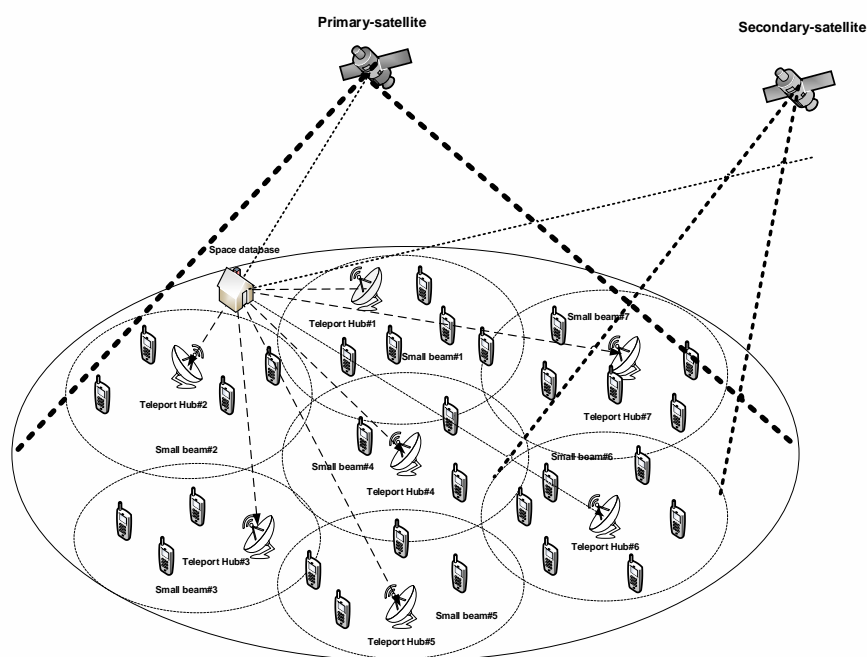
Primary-satellite

Secondary-satellite

Space database

Teleport Hub#1

Small beam#1

Small beam#7

Teleport Hub#2

Teleport Hub#7

Small beam#2

Small beam#4

Teleport Hub#4

Small beam#6

Teleport Hub#3

Teleport Hub#6

Small beam#3

Small beam#5

Teleport Hub#5